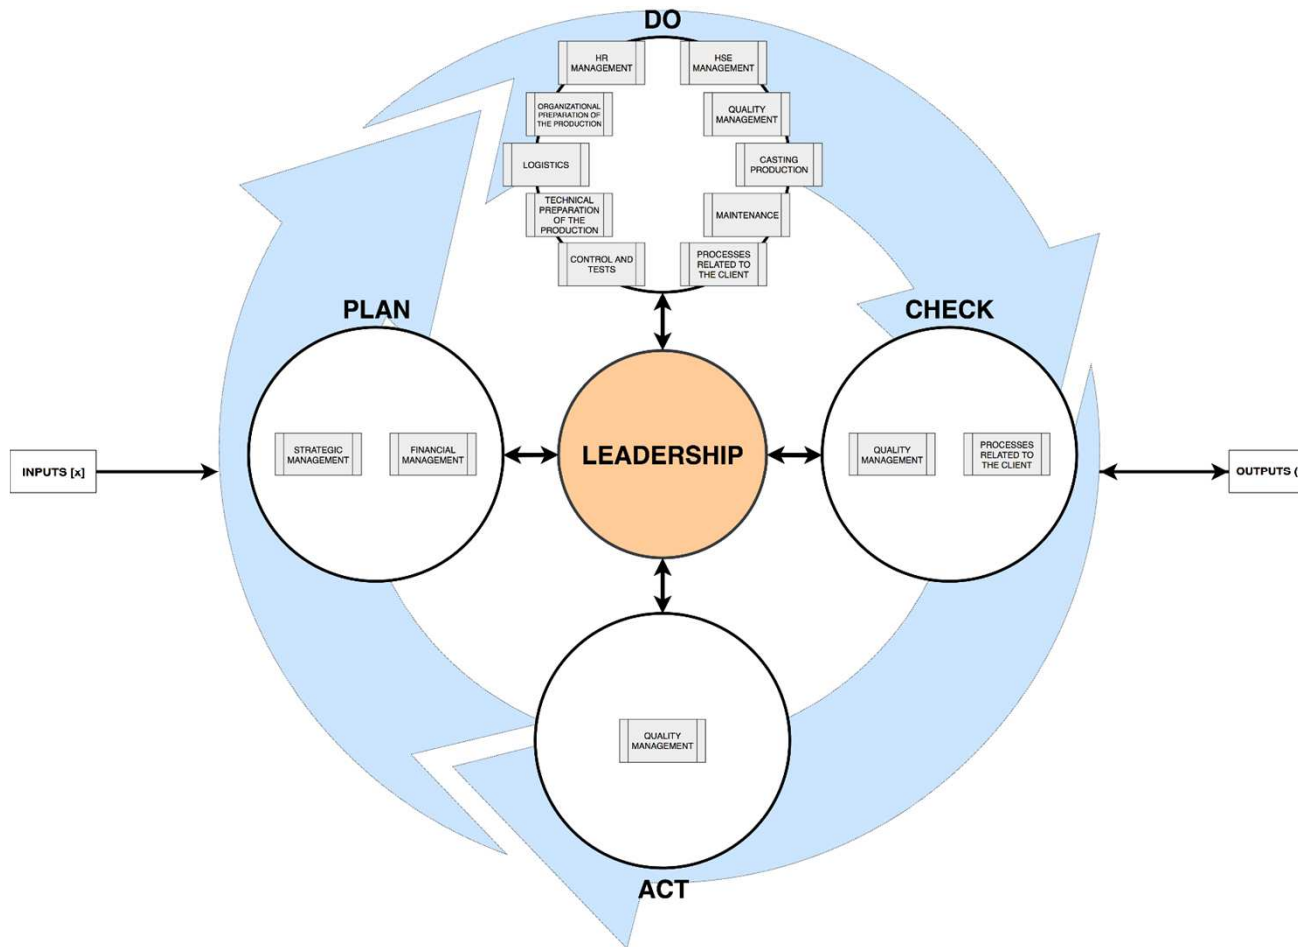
DO

HR MANAGEMENT

HSE MANAGEMENT

ORGANIZATIONAL PREPARATION OF THE PRODUCTION

QUALITY MANAGEMENT

LOGISTICS

CASTING PRODUCTION

TECHNICAL PREPARATION OF THE PRODUCTION

MAINTENANCE

CONTROL AND TESTS

PROCESSES RELATED TO THE CLIENT

PLAN

CHECK

INPUTS [x]

STRATEGIC MANAGEMENT

FINANCIAL MANAGEMENT

LEADERSHIP

QUALITY MANAGEMENT

PROCESSES RELATED TO THE CLIENT

OUTPUTS ([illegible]

QUALITY MANAGEMENT

ACT